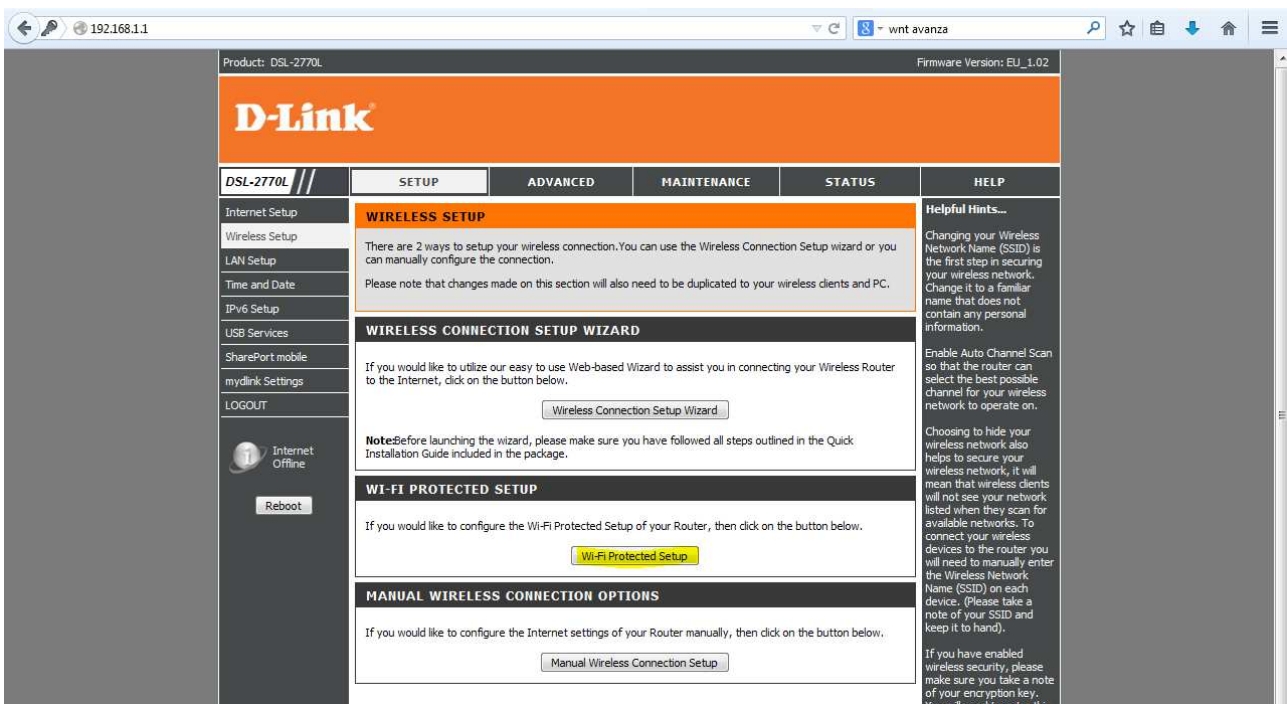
192.168.1.1

wnt avanza

Product: DSL-2770L

Firmware Version: EU_1.02

D-Link

DSL-2770L

SETUP

ADVANCED

MAINTENANCE

STATUS

HELP

Internet Setup
Wireless Setup
LAN Setup
Time and Date
IPv6 Setup
USB Services
SharePort mobile
mydlink Settings
LOGOUT

Internet Offline

Reboot

WIRELESS SETUP

There are 2 ways to setup your wireless connection.You can use the Wireless Connection Setup wizard or you can manually configure the connection.

Please note that changes made on this section will also need to be duplicated to your wireless clients and PC.

WIRELESS CONNECTION SETUP WIZARD

If you would like to utilize our easy to use Web-based Wizard to assist you in connecting your Wireless Router to the Internet, click on the button below.

Wireless Connection Setup Wizard

Note:Before launching the wizard, please make sure you have followed all steps outlined in the Quick Installation Guide included in the package.

WI-FI PROTECTED SETUP

If you would like to configure the Wi-Fi Protected Setup of your Router, then click on the button below.

Wi-Fi Protected Setup

MANUAL WIRELESS CONNECTION OPTIONS

If you would like to configure the Internet settings of your Router manually, then click on the button below.

Manual Wireless Connection Setup

Helpful Hints...

Changing your Wireless Network Name (SSID) is the first step in securing your wireless network. Change it to a familiar name that does not contain any personal information.

Enable Auto Channel Scan so that the router can select the best possible channel for your wireless network to operate on.

Choosing to hide your wireless network also helps to secure your wireless network, it will mean that wireless clients will not see your network listed when they scan for available networks. To connect your wireless devices to the router you will need to manually enter the Wireless Network Name (SSID) on each device. (Please take a note of your SSID and keep it to hand).

If you have enabled wireless security, please make sure you take a note of your encryption key. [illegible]